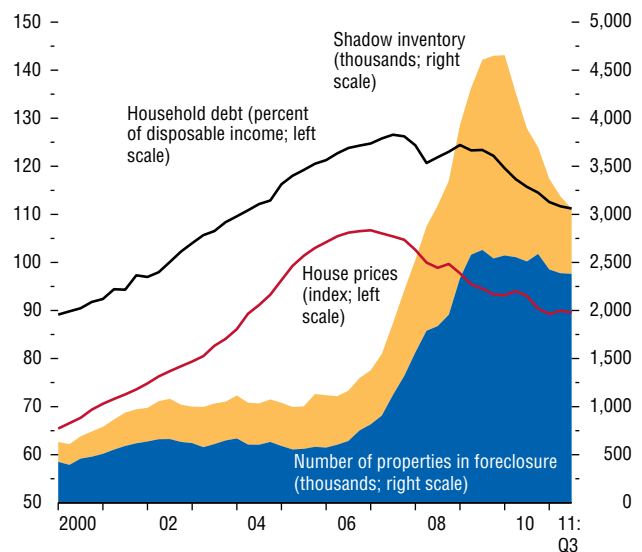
150
140
130
120
110
100
90
80
70
60
50

5,000
4,500
4,000
3,500
3,000
2,500
2,000
1,500
1,000
500
0

Shadow inventory (thousands; right scale)

Household debt (percent of disposable income; left scale)

House prices (index; left scale)

Number of properties in foreclosure (thousands; right scale)

2000
02
04
06
08
10
11: Q3